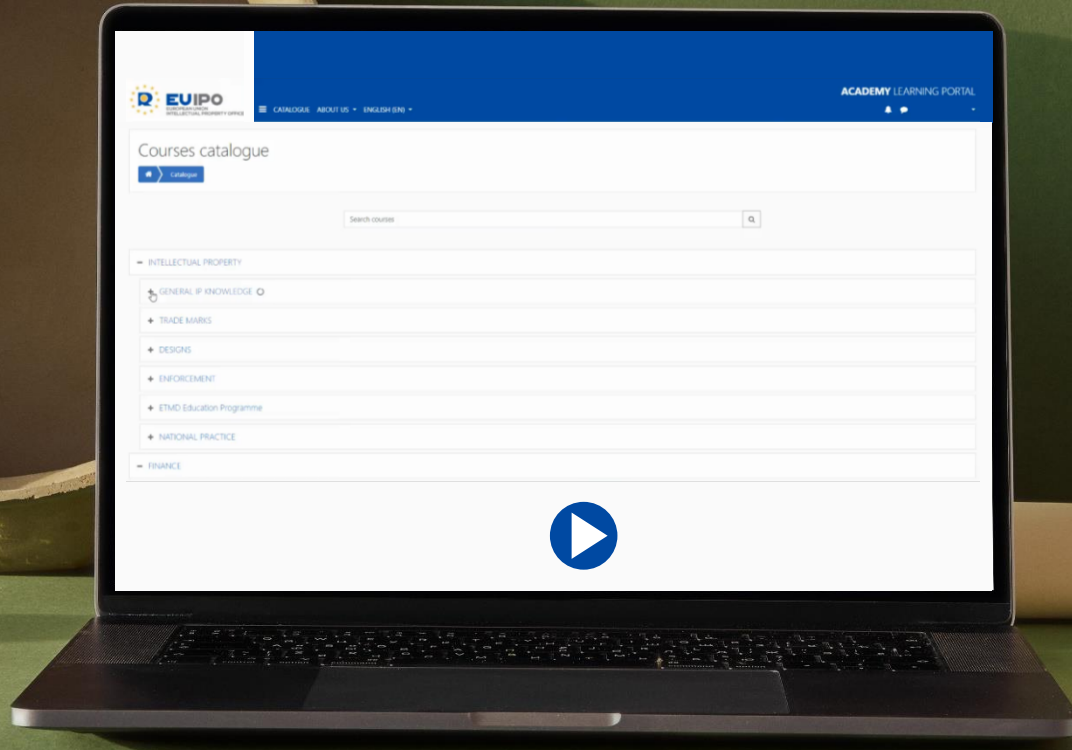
EUIPO
EUROPEAN UNION INTELLECTUAL PROPERTY OFFICE

CATALOGUE ABOUT US ENGLISH (EN)

ACADEMY LEARNING PORTAL

Courses catalogue

Catalogue

Search courses

− INTELLECTUAL PROPERTY

+ GENERAL IP KNOWLEDGE

+ TRADE MARKS

+ DESIGNS

+ ENFORCEMENT

+ ETMD Education Programme

+ NATIONAL PRACTICE

− FINANCE